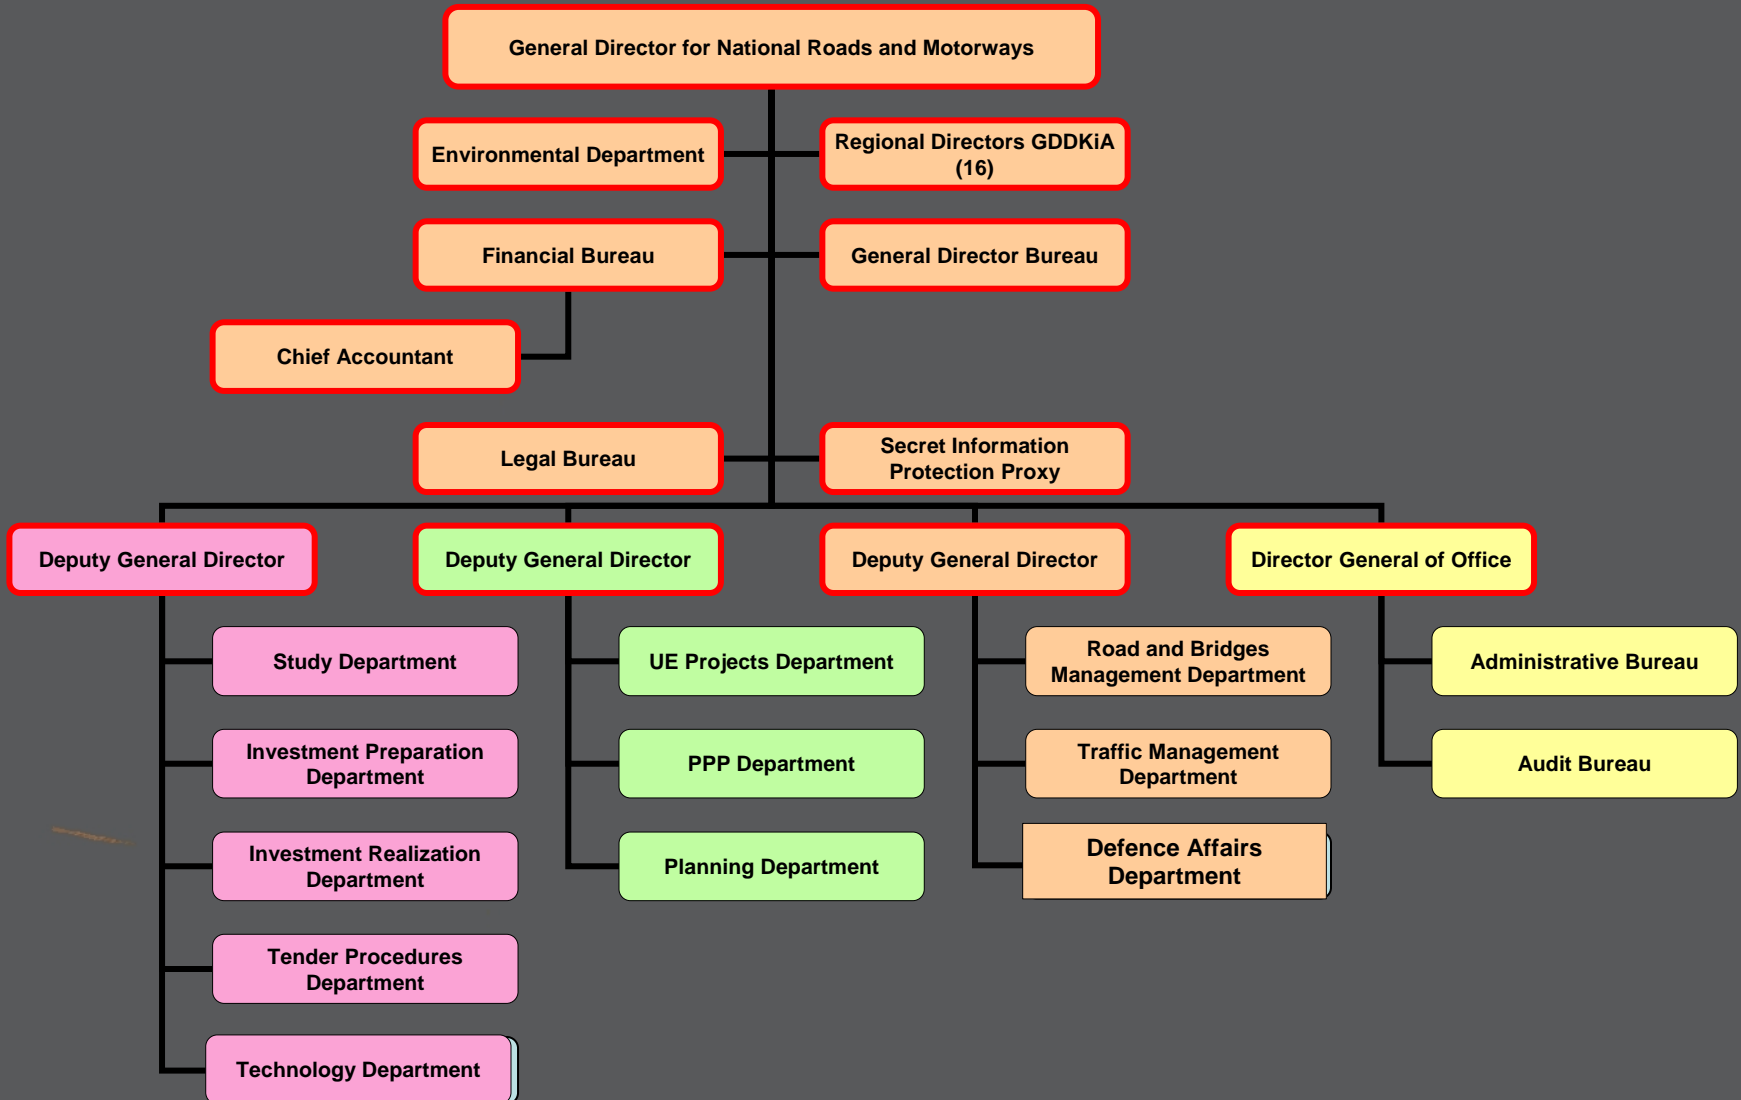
General Director for National Roads and Motorways

Environmental Department

Regional Directors GDDKiA (16)

Financial Bureau

General Director Bureau

Chief Accountant

Legal Bureau

Secret Information Protection Proxy

Deputy General Director

Study Department

Investment Preparation Department

Investment Realization Department

Tender Procedures Department

Technology Department

Deputy General Director

UE Projects Department

PPP Department

Planning Department

Deputy General Director

Road and Bridges Management Department

Traffic Management Department

Defence Affairs Department

Director General of Office

Administrative Bureau

Audit Bureau